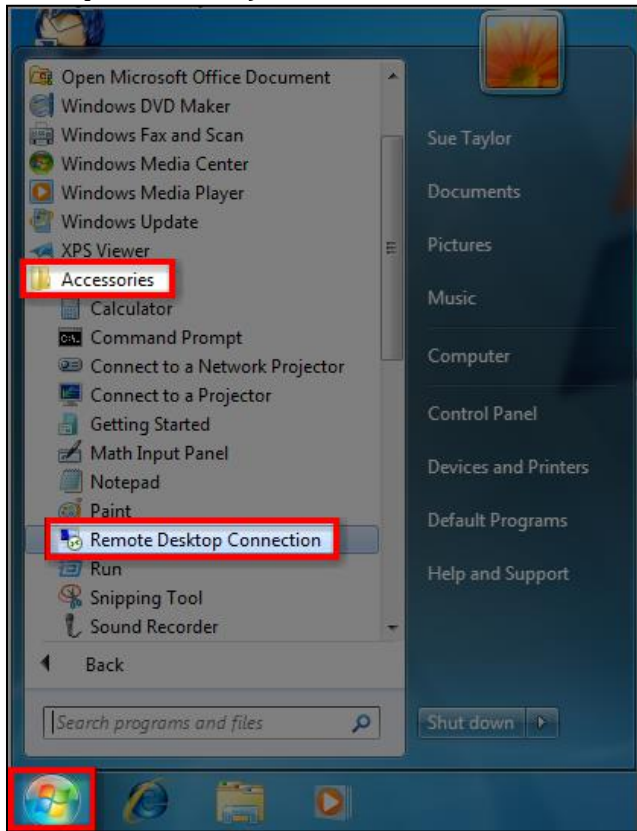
Open Microsoft Office Document
Windows DVD Maker
Windows Fax and Scan
Windows Media Center
Windows Media Player
Windows Update
XPS Viewer
Accessories
Calculator
Command Prompt
Connect to a Network Projector
Connect to a Projector
Getting Started
Math Input Panel
Notepad
Paint
Remote Desktop Connection
Run
Snipping Tool
Sound Recorder
Back
Search programs and files

Sue Taylor
Documents
Pictures
Music
Computer
Control Panel
Devices and Printers
Default Programs
Help and Support
Shut down